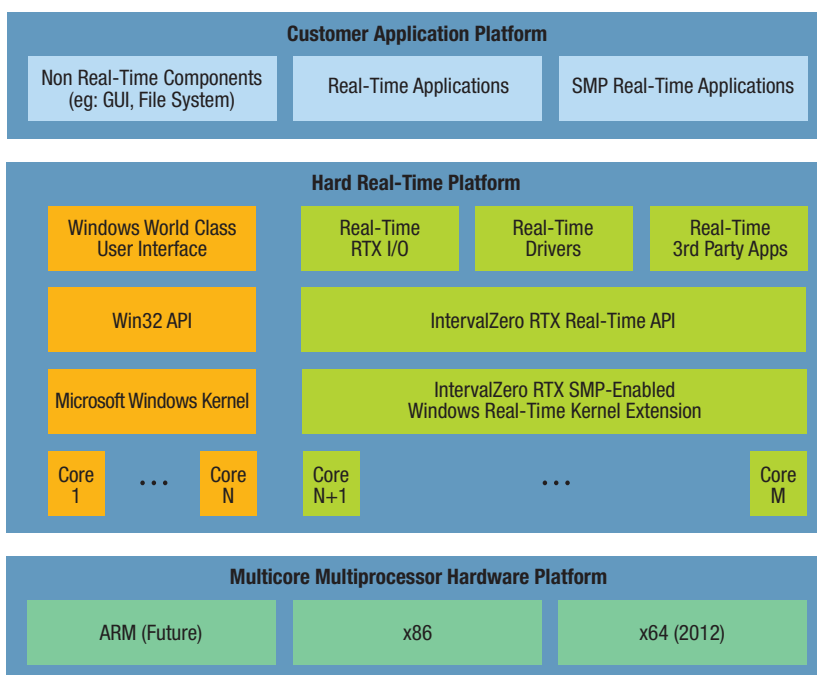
Customer Application Platform

Non Real-Time Components (eg: GUI, File System)

Real-Time Applications

SMP Real-Time Applications

Hard Real-Time Platform

Windows World Class User Interface

Real-Time RTX I/O

Real-Time Drivers

Real-Time 3rd Party Apps

Win32 API

IntervalZero RTX Real-Time API

Microsoft Windows Kernel

IntervalZero RTX SMP-Enabled Windows Real-Time Kernel Extension

Core 1

. . .

Core N

Core N+1

. . .

Core M

Multicore Multiprocessor Hardware Platform

ARM (Future)

x86

x64 (2012)